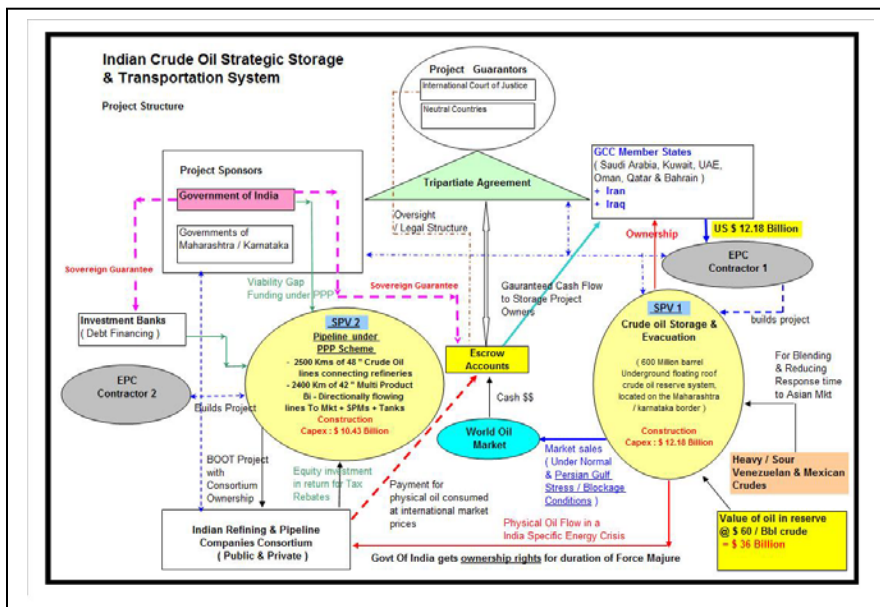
Indian Crude Oil Strategic Storage & Transportation System

Project Structure

Project Guarantors

International Court of Justice

Neutral Countries

Tripartiate Agreement

Project Sponsors

Government of India

Governments of Maharashtra / Karnataka

GCC Member States ( Saudi Arabia, Kuwait, UAE, Oman, Qatar & Bahrain )
+ Iran
+ Iraq

Ownership

US $ 12.18 Billion

EPC Contractor 1

Oversight / Legal Structure

Sovereign Guarantee

Sovereign Guarantee

Viability Gap Funding under PPP

Guaranteed Cash Flow to Storage Project Owners

builds project

Investment Banks ( Debt Financing )

SPV 2

Pipeline under PPP Scheme

- 2500 Kms of 48 " Crude Oil lines connecting refineries
- 2400 Km of 42 " Multi Product Bi - Directionally flowing lines To Mkt + SPMs + Tanks

Construction
Capex : $ 10.43 Billion

Escrow Accounts

SPV 1

Crude oil Storage & Evacuation

( 600 Million barrel Underground floating roof crude oil reserve system, located on the Maharashtra / karnataka border )

Construction
Capex : $ 12.18 Billion

For Blending & Reducing Response time to Asian Mkt

EPC Contractor 2

Builds Project

Cash $$

World Oil Market

Market sales ( Under Normal & Persian Gulf Stress / Blockage Conditions )

Heavy / Sour Venezuelan & Mexican Crudes

BOOT Project with Consortium Ownership

Equity investment in return for Tax Rebates

Payment for physical oil consumed at international market prices

Physical Oil Flow in a India Specific Energy Crisis

Value of oil in reserve @ $ 60 / Bbl crude = $ 36 Billion

Indian Refining & Pipeline Companies Consortium ( Public & Private )

Govt Of India gets ownership rights for duration of Force Majure